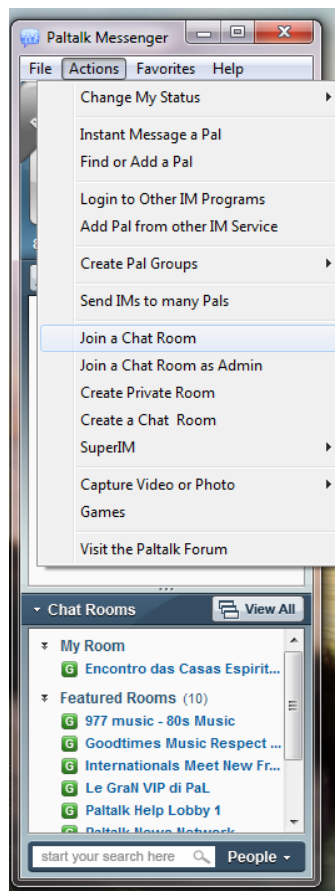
Paltalk Messenger

File Actions Favorites Help

Change My Status

Instant Message a Pal
Find or Add a Pal

Login to Other IM Programs
Add Pal from other IM Service

Create Pal Groups

Send IMs to many Pals

Join a Chat Room
Join a Chat Room as Admin
Create Private Room
Create a Chat Room
SuperIM

Capture Video or Photo
Games

Visit the Paltalk Forum

Chat Rooms View All

My Room
G Encontro das Casas Espirit...

Featured Rooms (10)
G 977 music - 80s Music
G Goodtimes Music Respect ...
G Internationals Meet New Fr...
G Le GraN VIP di PaL
G Paltalk Help Lobby 1
G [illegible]

start your search here People